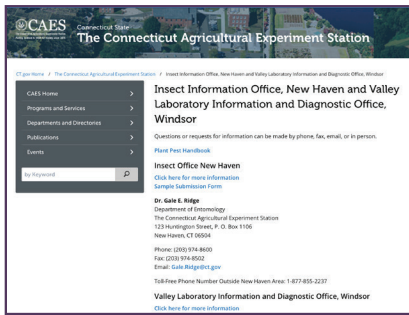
CAES Connecticut State The Connecticut Agricultural Experiment Station

CT.gov Home / The Connecticut Agricultural Experiment Station / Insect Information Office, New Haven and Valley Laboratory Information and Diagnostic Office, Windsor

CAES Home
Programs and Services
Departments and Directories
Publications
Events

by Keyword

Insect Information Office, New Haven and Valley Laboratory Information and Diagnostic Office, Windsor

Questions or requests for information can be made by phone, fax, email, or in person.

Plant Pest Handbook

Insect Office New Haven

Click here for more information
Sample Submission Form

Dr. Gale E. Ridge
Department of Entomology
The Connecticut Agricultural Experiment Station
123 Huntington Street, P. O. Box 1106
New Haven, CT 06504

Phone: (203) 974-8600
Fax: (203) 974-8502
Email: Gale.Ridge@ct.gov

Toll-Free Phone Number Outside New Haven Area: 1-877-855-2237

Valley Laboratory Information and Diagnostic Office, Windsor

Click here for more information